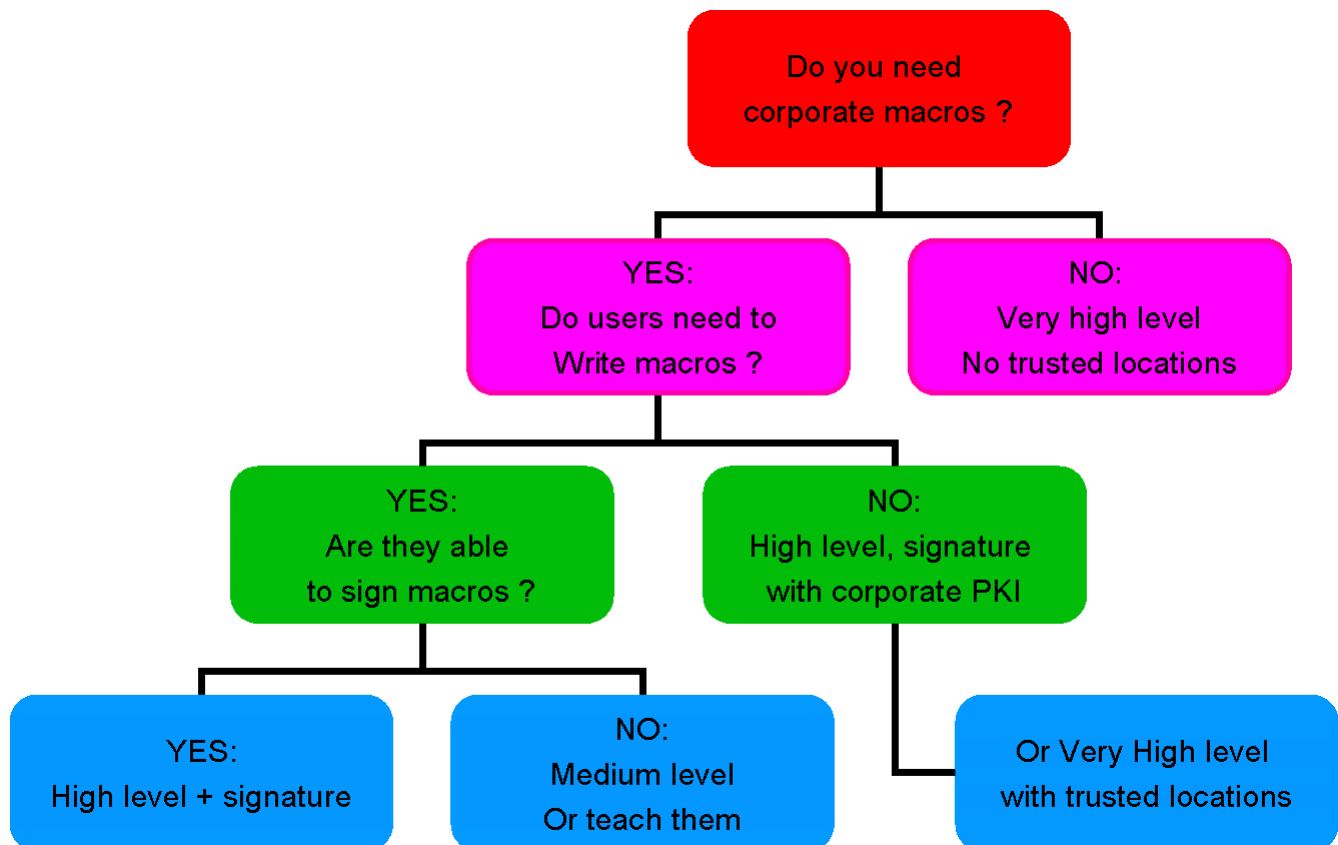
Do you need corporate macros ?

YES:
Do users need to Write macros ?

NO:
Very high level
No trusted locations

YES:
Are they able to sign macros ?

NO:
High level, signature with corporate PKI

YES:
High level + signature

NO:
Medium level
Or teach them

Or Very High level with trusted locations